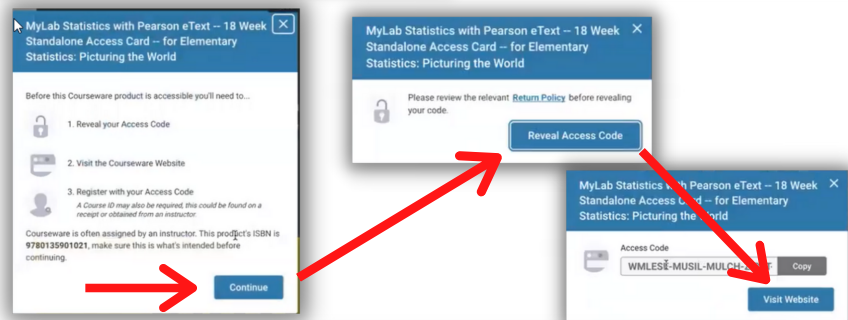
MyLab Statistics with Pearson eText -- 18 Week Standalone Access Card -- for Elementary Statistics: Picturing the World

×

Before this Courseware product is accessible you'll need to...

1. Reveal your Access Code

2. Visit the Courseware Website

3. Register with your Access Code

A Course ID may also be required, this could be found on a receipt or obtained from an instructor.

Courseware is often assigned by an instructor. This product's ISBN is 9780135901021, make sure this is what's intended before continuing.

Continue

MyLab Statistics with Pearson eText -- 18 Week Standalone Access Card -- for Elementary Statistics: Picturing the World

×

Please review the relevant Return Policy before revealing your code.

Reveal Access Code

MyLab Statistics w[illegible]h Pearson eText -- 18 Week Standalone Access Card -- for Elementary Statistics: Picturing the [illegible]orld

Access Code

WMLESE-MUSIL-MULCH-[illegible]

Copy

Visit Website